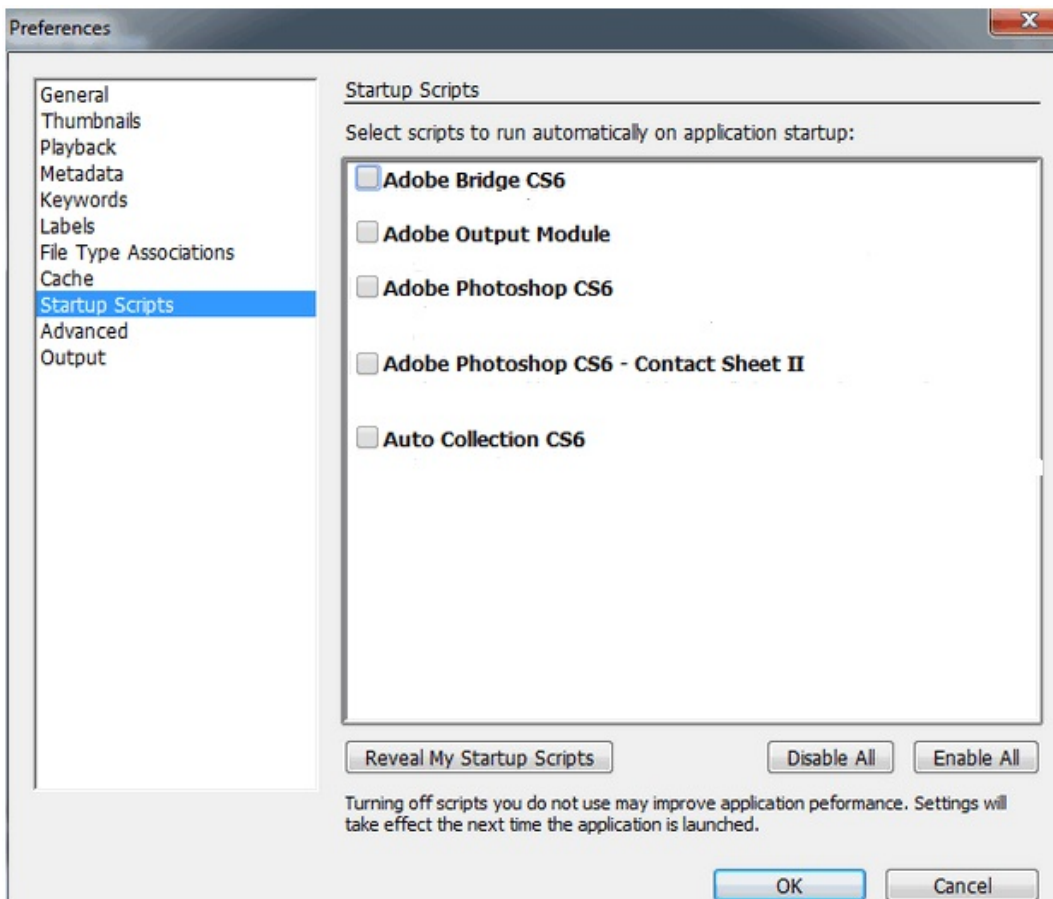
Preferences

General
Thumbnails
Playback
Metadata
Keywords
Labels
File Type Associations
Cache
Startup Scripts
Advanced
Output

Startup Scripts

Select scripts to run automatically on application startup:

Adobe Bridge CS6

Adobe Output Module

Adobe Photoshop CS6

Adobe Photoshop CS6 - Contact Sheet II

Auto Collection CS6

Reveal My Startup Scripts

Disable All

Enable All

Turning off scripts you do not use may improve application peformance. Settings will take effect the next time the application is launched.

OK

Cancel